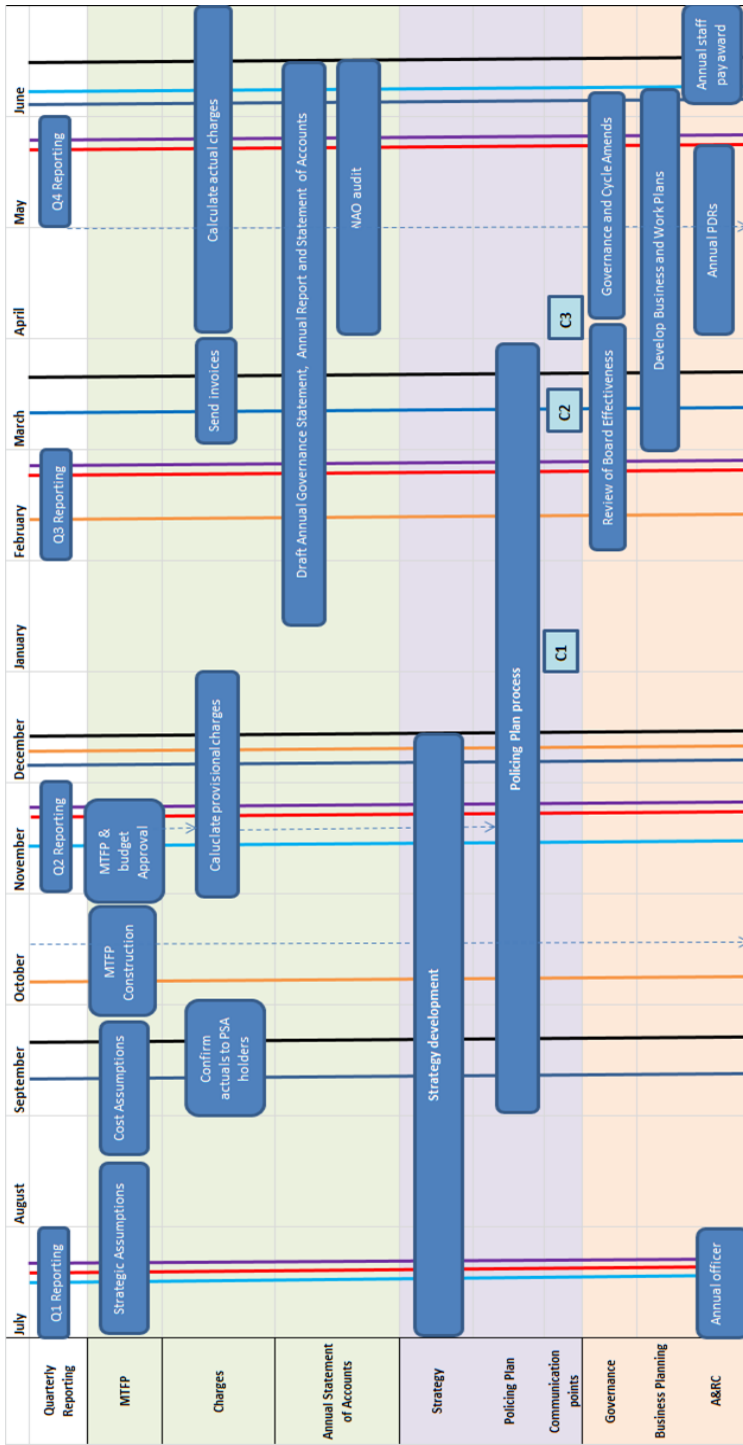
Quarterly Reporting
MTFP
Charges
Annual Statement of Accounts
Strategy
Policing Plan
Communication points
Governance
Business Planning
A&RC

July
August
September
October
November
December
January
February
March
April
May
June

Q1 Reporting
Q2 Reporting
Q3 Reporting
Q4 Reporting

Strategic Assumptions
Cost Assumptions
MTFP Construction
MTFP & budget Approval

Confirm actuals to PSA holders
Calulate provisional charges
Send invoices
Calculate actual charges

Draft Annual Governance Statement, Annual Report and Statement of Accounts
NAO audit

Strategy development

Policing Plan process

C1
C2
C3

Review of Board Effectiveness
Governance and Cycle Amends

Develop Business and Work Plans

Annual officer
Annual PDRs
Annual staff pay award